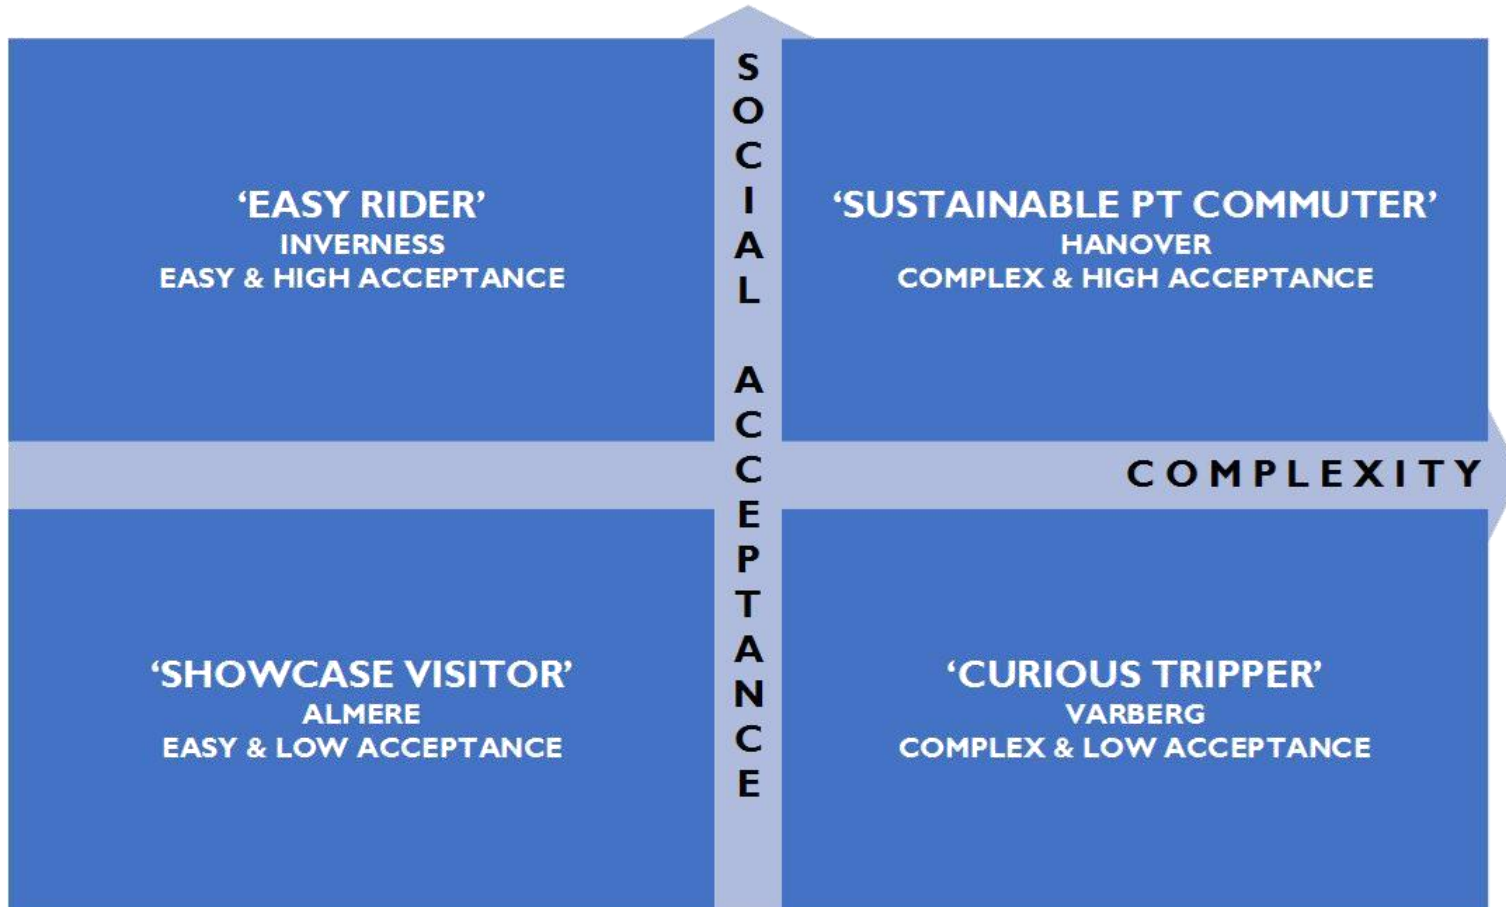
SOCIAL ACCEPTANCE

'EASY RIDER'
INVERNESS
EASY & HIGH ACCEPTANCE

'SUSTAINABLE PT COMMUTER'
HANOVER
COMPLEX & HIGH ACCEPTANCE

COMPLEXITY

'SHOWCASE VISITOR'
ALMERE
EASY & LOW ACCEPTANCE

'CURIOUS TRIPPER'
VARBERG
COMPLEX & LOW ACCEPTANCE